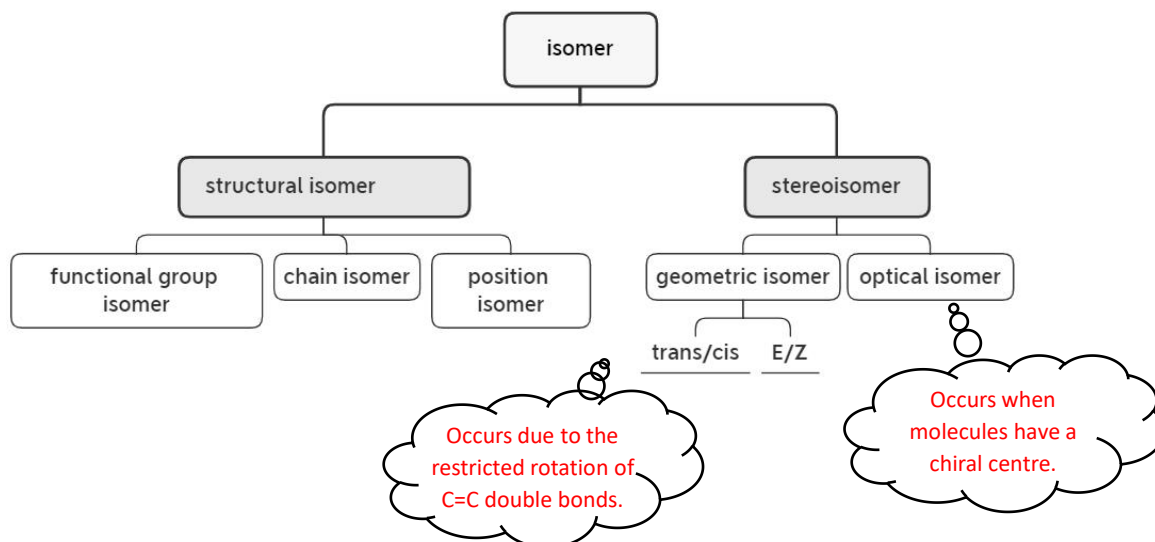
isomer

structural isomer

stereoisomer

functional group isomer

chain isomer

position isomer

geometric isomer

optical isomer

trans/cis

E/Z

Occurs due to the restricted rotation of C=C double bonds.

Occurs when molecules have a chiral centre.